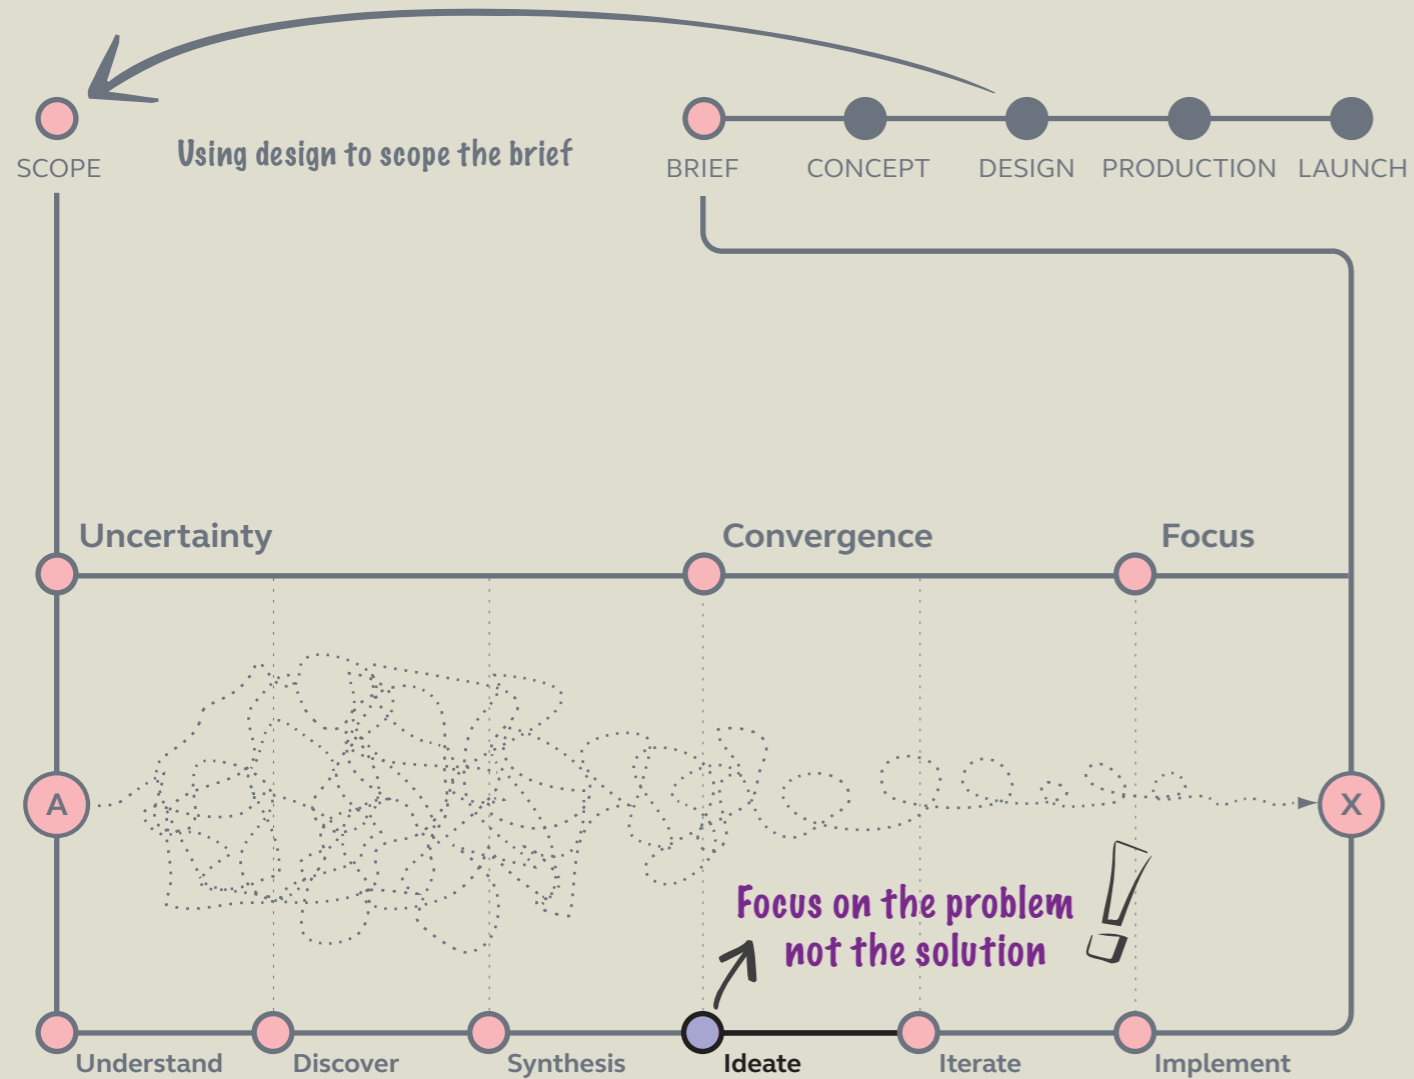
SCOPE

Using design to scope the brief

BRIEF CONCEPT DESIGN PRODUCTION LAUNCH

Uncertainty

Convergence

Focus

A

X

Focus on the problem not the solution

Understand Discover Synthesis Ideate Iterate Implement